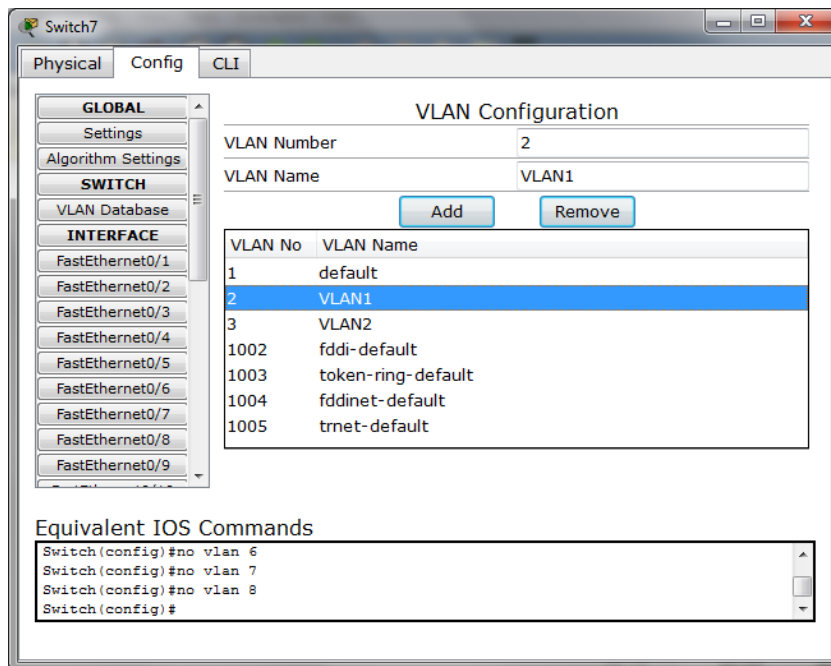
Switch7

Physical Config CLI

GLOBAL
Settings
Algorithm Settings
SWITCH
VLAN Database
INTERFACE
FastEthernet0/1
FastEthernet0/2
FastEthernet0/3
FastEthernet0/4
FastEthernet0/5
FastEthernet0/6
FastEthernet0/7
FastEthernet0/8
FastEthernet0/9
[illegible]

VLAN Configuration

VLAN Number 2
VLAN Name VLAN1

Add Remove

| VLAN No | VLAN Name |
|---|---|
| 1 | default |
| 2 | VLAN1 |
| 3 | VLAN2 |
| 1002 | fddi-default |
| 1003 | token-ring-default |
| 1004 | fddinet-default |
| 1005 | trnet-default |

Equivalent IOS Commands

Switch(config)#no vlan 6
Switch(config)#no vlan 7
Switch(config)#no vlan 8
Switch(config)#